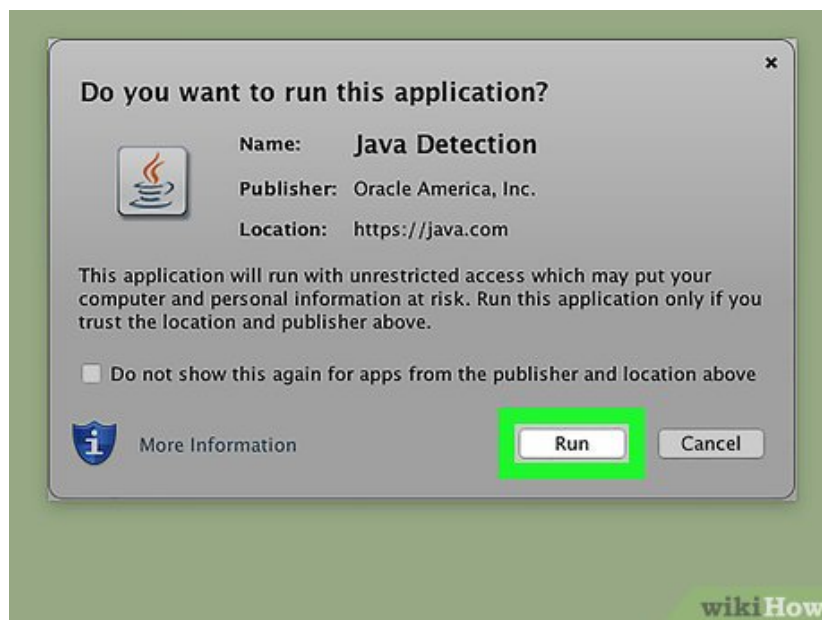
×

Do you want to run this application?

Name: Java Detection

Publisher: Oracle America, Inc.

Location: https://java.com

This application will run with unrestricted access which may put your computer and personal information at risk. Run this application only if you trust the location and publisher above.

Do not show this again for apps from the publisher and location above

i More Information

Run

Cancel

wikiHow